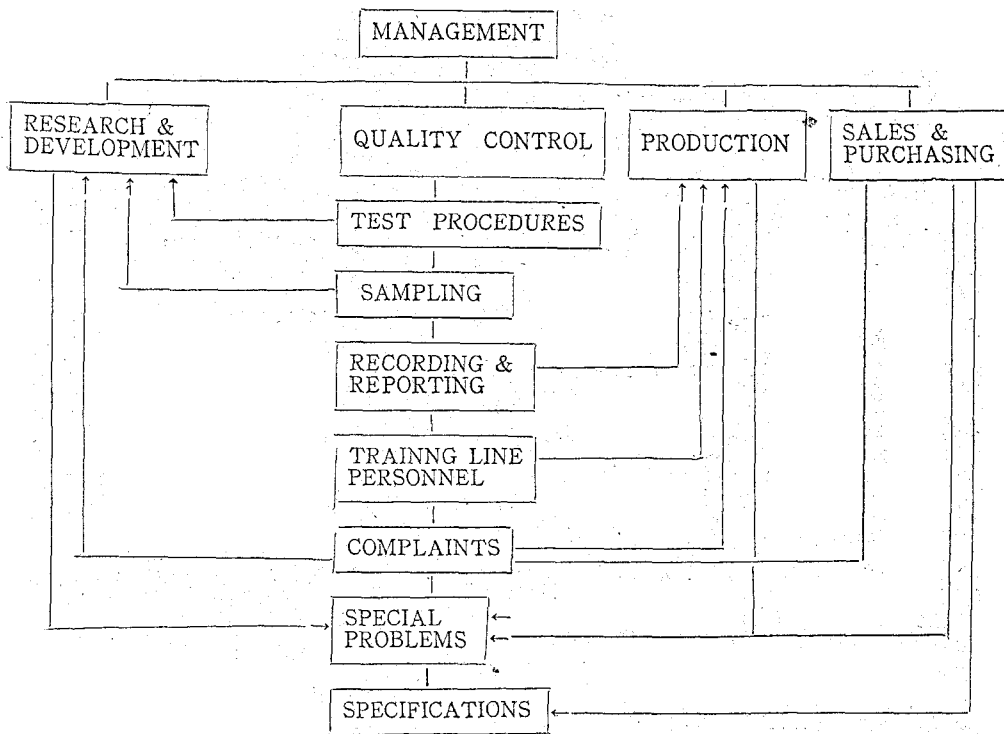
MANAGEMENT

RESEARCH & DEVELOPMENT

QUALITY CONTROL

PRODUCTION

SALES & PURCHASING

TEST PROCEDURES

SAMPLING

RECORDING & REPORTING

TRAINNG LINE PERSONNEL

COMPLAINTS

SPECIAL PROBLEMS

SPECIFICATIONS